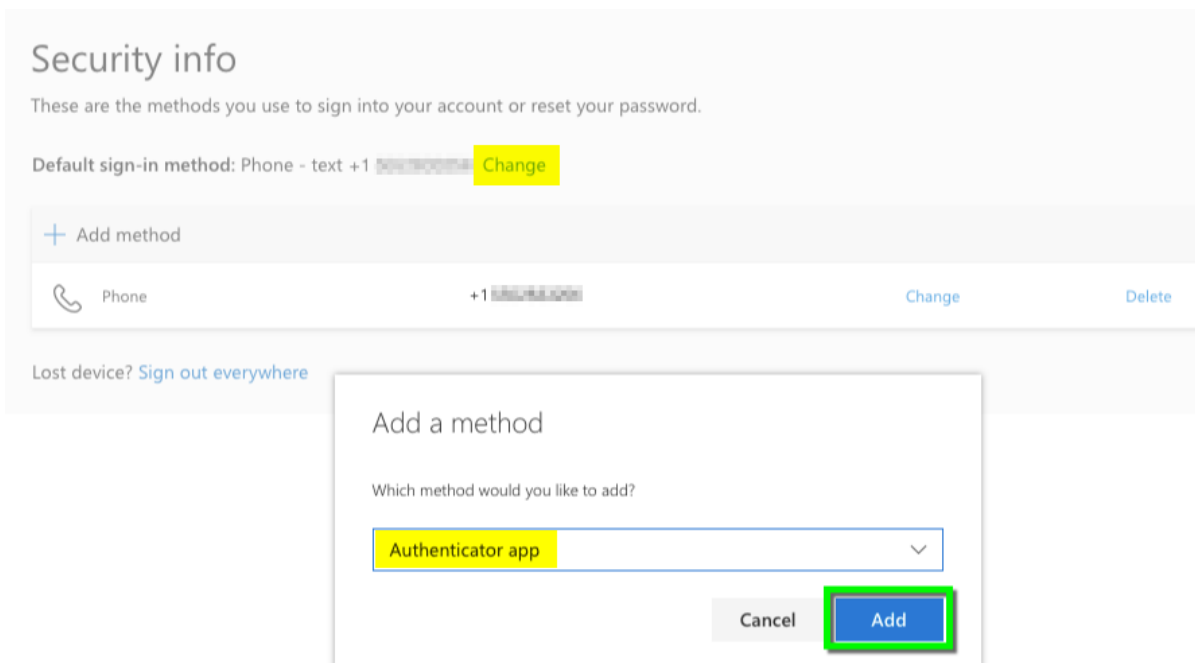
Security info

These are the methods you use to sign into your account or reset your password.

Default sign-in method: Phone - text +1 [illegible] Change

+ Add method

Phone +1 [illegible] Change Delete

Lost device? Sign out everywhere

Add a method

Which method would you like to add?

Authenticator app

Cancel Add